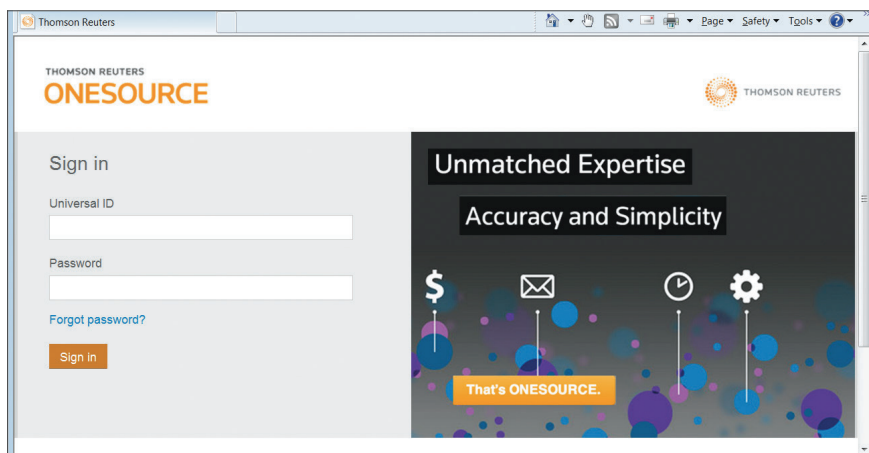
Thomson Reuters

Page ▾ Safety ▾ Tools ▾

THOMSON REUTERS
ONESOURCE

THOMSON REUTERS

Sign in

Universal ID

Password

Forgot password?

Sign in

Unmatched Expertise

Accuracy and Simplicity

$

That's ONESOURCE.